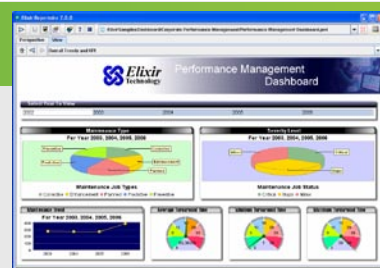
Elixir Repertoire 7.0.0

Perspective View

Overall Trends and KPI

Elixir Technology

Performance Management Dashboard

Select Year To View

2002 2003 2004 2005 2006

Maintenance Type

For Year 2003, 2004, 2005, 2006

Maintenance Job Types

Corrective Enhancement Perfective Preventive

Severity Level

For Year 2003, 2004, 2005, 2006

Maintenance Job Status

Critical Major Minor

Maintenance Trend

For Year 2003, 2004, 2005, 2006

Average Turnaround Time

Minimum Turnaround Time

Maximum Turnaround Time